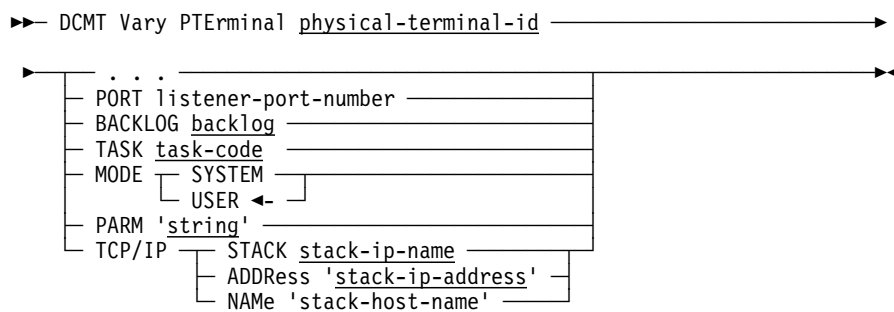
DCMT Vary PTErminal physical-terminal-id

. . .
PORT listener-port-number
BACKLOG backlog
TASK task-code
MODE SYSTEM
USER
PARM 'string'
TCP/IP STACK stack-ip-name
ADDRess 'stack-ip-address'
NAMe 'stack-host-name'